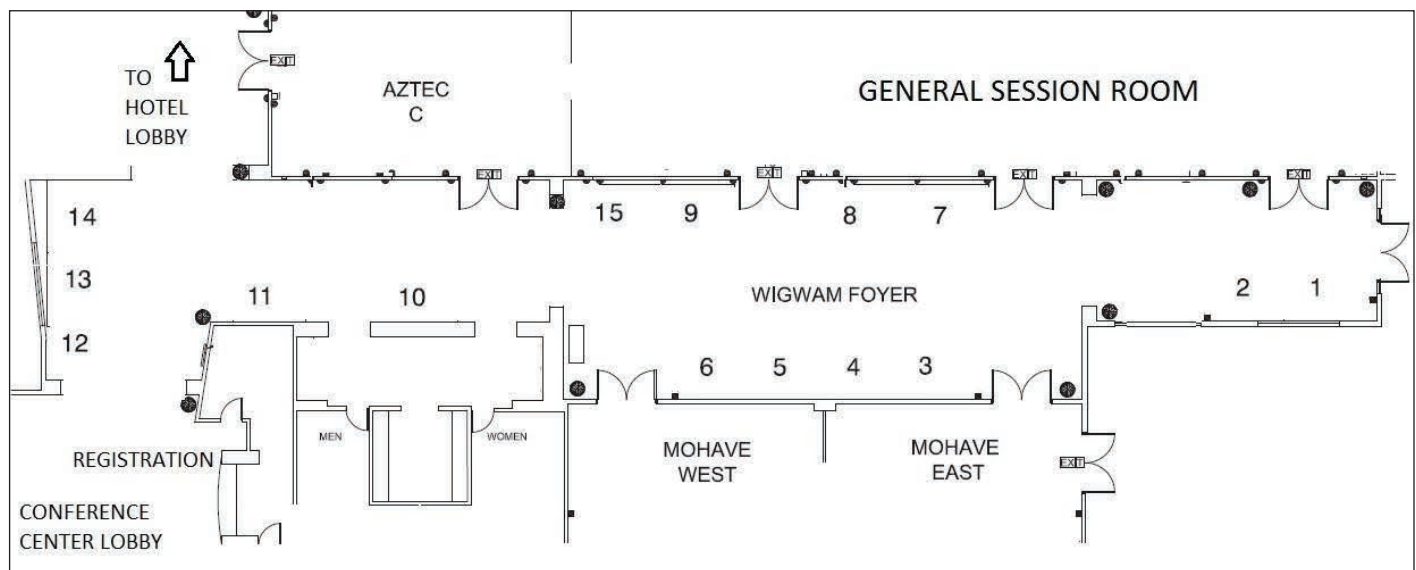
TO HOTEL LOBBY

EXIT

AZTEC C

GENERAL SESSION ROOM

EXIT

EXIT

EXIT

EXIT

14

13

12

15

9

8

7

11

10

WIGWAM FOYER

2

1

6

5

4

3

MEN

WOMEN

REGISTRATION

MOHAVE WEST

MOHAVE EAST

EXIT

CONFERENCE CENTER LOBBY